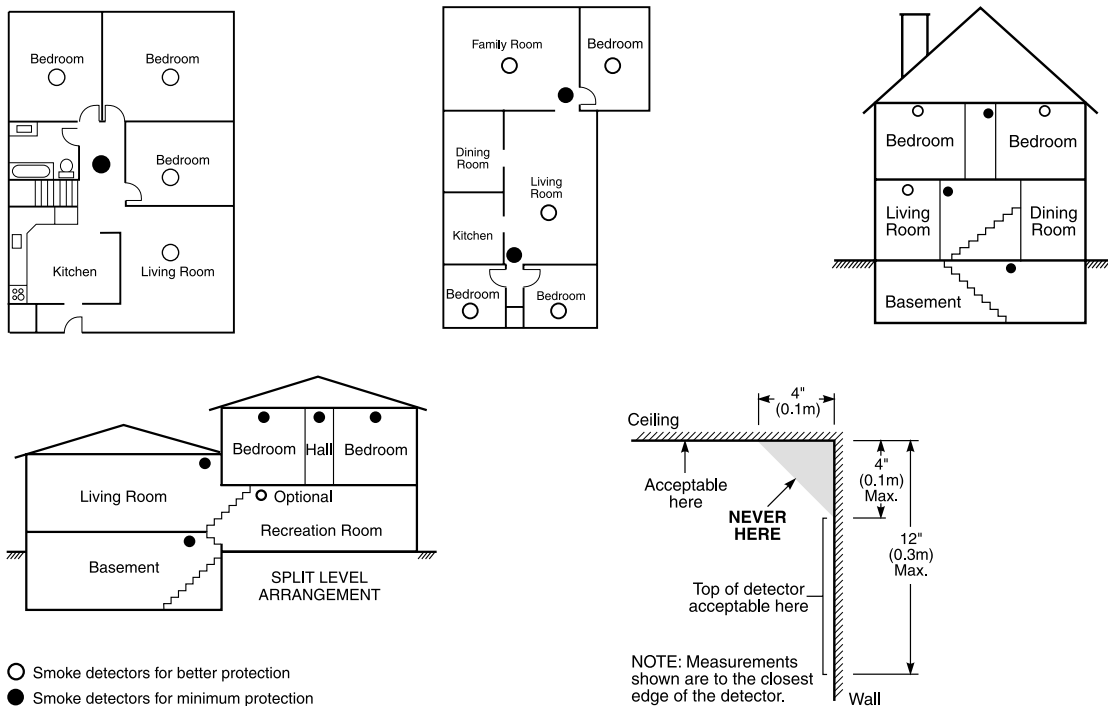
Bedroom
Bedroom
Bedroom
Kitchen
Living Room

Family Room
Bedroom
Dining Room
Living Room
Kitchen
Bedroom
Bedroom

Bedroom
Bedroom
Living Room
Dining Room
Basement

Bedroom
Hall
Bedroom
Living Room
Optional
Recreation Room
Basement
SPLIT LEVEL ARRANGEMENT

4" (0.1m)
Ceiling
Acceptable here
NEVER HERE
4" (0.1m) Max.
12" (0.3m) Max.
Top of detector acceptable here
NOTE: Measurements shown are to the closest edge of the detector.
Wall

Smoke detectors for better protection
Smoke detectors for minimum protection